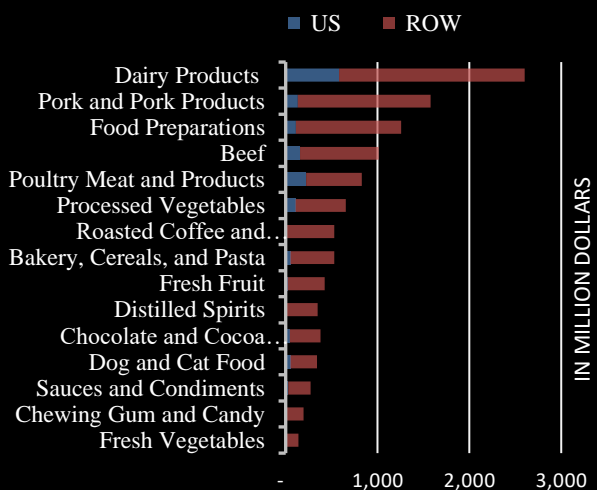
US ROW

Dairy Products
Pork and Pork Products
Food Preparations
Beef
Poultry Meat and Products
Processed Vegetables
Roasted Coffee and…
Bakery, Cereals, and Pasta
Fresh Fruit
Distilled Spirits
Chocolate and Cocoa…
Dog and Cat Food
Sauces and Condiments
Chewing Gum and Candy
Fresh Vegetables

IN MILLION DOLLARS

- 1,000 2,000 3,000